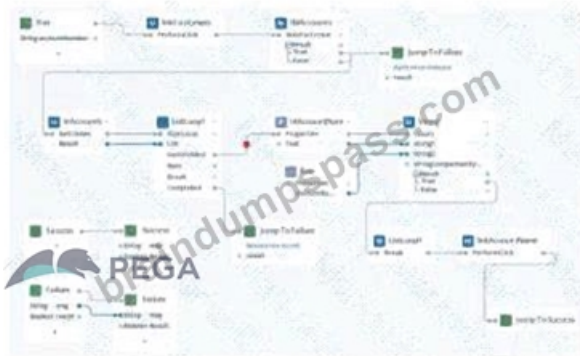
Start
StringAccountNumber
SetAccounts
PerformClick
SetAccounts
SetAccount
Result
True
False
Jump To Failure
Result
SetAccounts
Result
SetLoop
List
GetAccount
Result
PropertyName
Text
Jump To Failure
Result
Success
Success
PEGA
Failure
Failure
SetLoop
Result
SetAccount Name
PerformClick
Jump To Success
braindump-pass.com